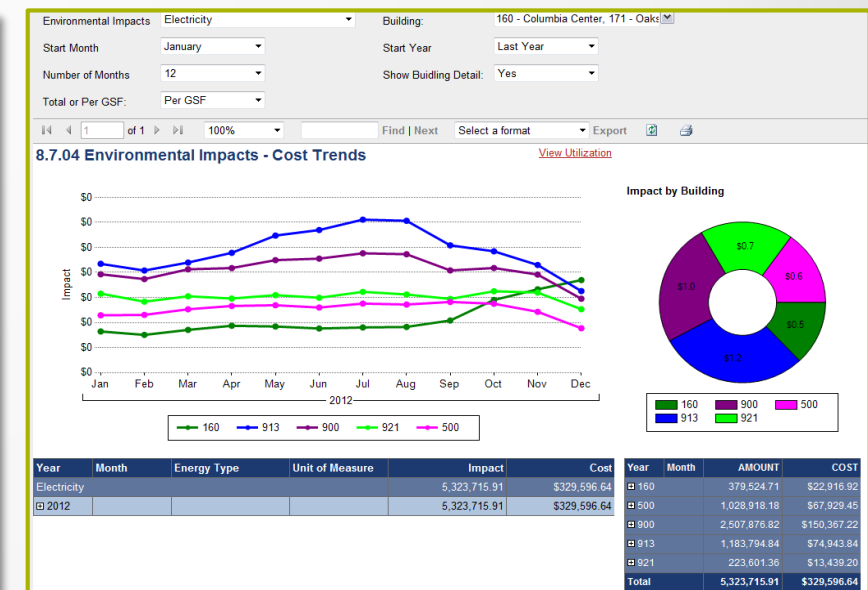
Environmental Impacts Electricity

Building: 160 - Columbia Center, 171 - Oaks

Start Month January

Start Year Last Year

Number of Months 12

Show Buidling Detail: Yes

Total or Per GSF: Per GSF

1 of 1 100% Find | Next Select a format Export

8.7.04 Environmental Impacts - Cost Trends

View Utilization

Impact by Building

$0
$0
$0
$0
$0
$0
$0
$0

Impact

Jan Feb Mar Apr May Jun Jul Aug Sep Oct Nov Dec

2012

160 913 900 921 500

$0.7 $0.6 $1.0 $0.5 $1.2

160 900 500 913 921

| Year | Month | Energy Type | Unit of Measure | Impact | Cost |
|---|---|---|---|---|---|
| Electricity | | | | 5,323,715.91 | $329,596.64 |
| ⊞ 2012 | | | | 5,323,715.91 | $329,596.64 |

| Year | Month | AMOUNT | COST |
|---|---|---|---|
| ⊞ 160 | | 379,524.71 | $22,916.92 |
| ⊞ 500 | | 1,028,918.18 | $67,929.45 |
| ⊞ 900 | | 2,507,876.82 | $150,367.22 |
| ⊞ 913 | | 1,183,794.84 | $74,943.84 |
| ⊞ 921 | | 223,601.36 | $13,439.20 |
| Total | | 5,323,715.91 | $329,596.64 |